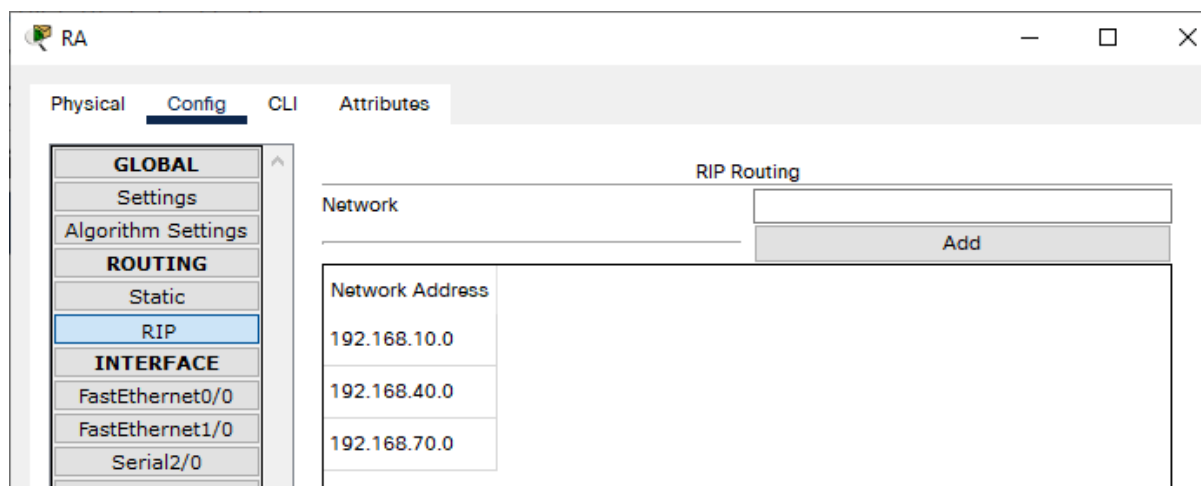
RA

Physical Config CLI Attributes

GLOBAL
Settings
Algorithm Settings
ROUTING
Static
RIP
INTERFACE
FastEthernet0/0
FastEthernet1/0
Serial2/0

RIP Routing

Network

Add

| Network Address |
|---|
| 192.168.10.0 |
| 192.168.40.0 |
| 192.168.70.0 |